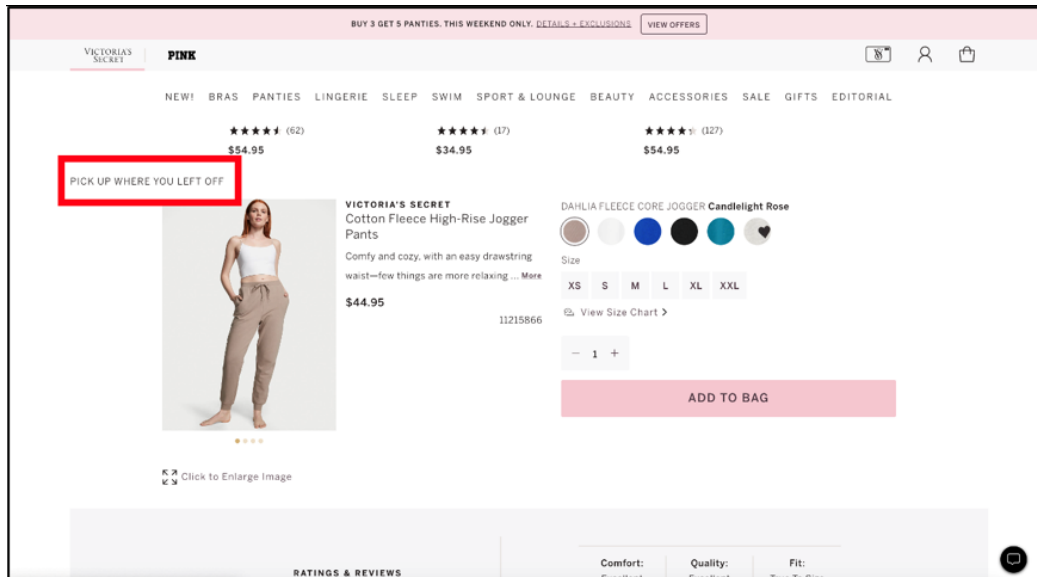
BUY 3 GET 5 PANTIES. THIS WEEKEND ONLY. DETAILS + EXCLUSIONS VIEW OFFERS

VICTORIA'S SECRET PINK

NEW! BRAS PANTIES LINGERIE SLEEP SWIM SPORT & LOUNGE BEAUTY ACCESSORIES SALE GIFTS EDITORIAL

★★★★★ (62)
$54.95

★★★★★ (17)
$34.95

★★★★★ (127)
$54.95

PICK UP WHERE YOU LEFT OFF

VICTORIA'S SECRET
Cotton Fleece High-Rise Jogger Pants

Comfy and cozy, with an easy drawstring waist—few things are more relaxing ... More

$44.95

11215866

Click to Enlarge Image

DAHLIA FLEECE CORE JOGGER Candlelight Rose

Size

XS S M L XL XXL

View Size Chart >

− 1 +

ADD TO BAG

RATINGS & REVIEWS

Comfort:

Quality:

Fit: